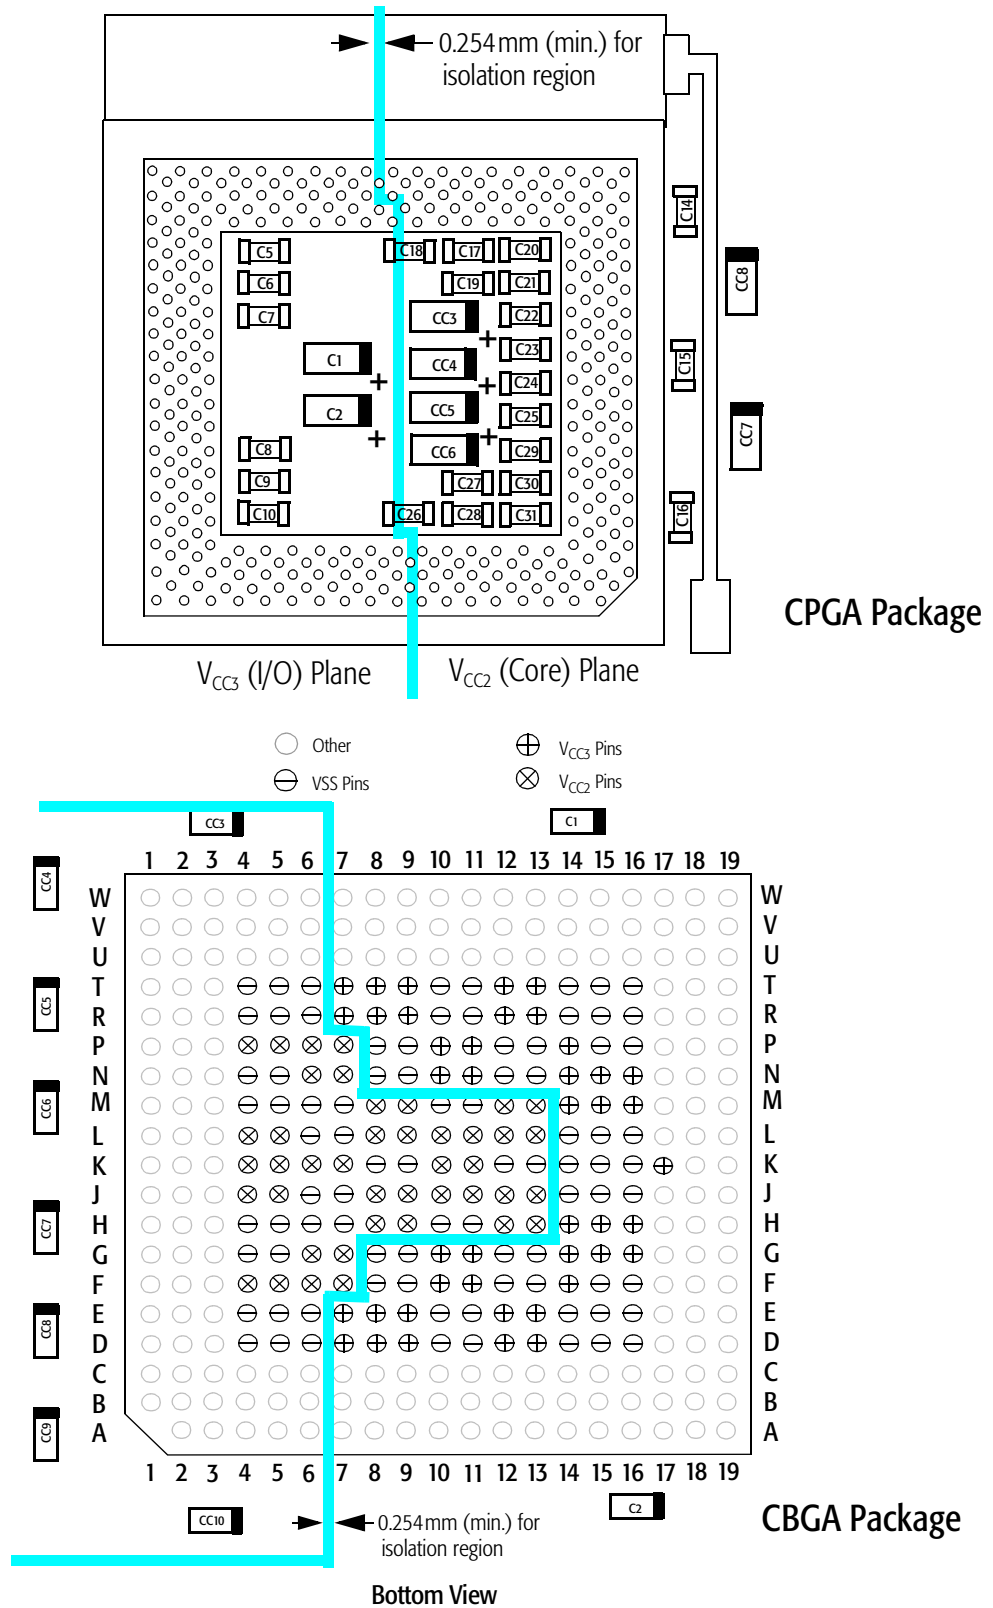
0.254 mm (min.) for isolation region

C14
CC8
C15
CC7
C16

C5
C6
C7
C1
C2
C8
C9
C10
C18
C26
C17
C19
CC3
CC4
CC5
CC6
C27
C28
C20
C21
C22
C23
C24
C25
C29
C30
C31

CPGA Package

$V_{CC3}$ (I/O) Plane
$V_{CC2}$ (Core) Plane

Other
VSS Pins
$V_{CC3}$ Pins
$V_{CC2}$ Pins

CC3
C1
CC4
CC5
CC6
CC7
CC8
CC9

1 2 3 4 5 6 7 8 9 10 11 12 13 14 15 16 17 18 19

W V U T R P N M L K J H G F E D C B A

W V U T R P N M L K J H G F E D C B A

1 2 3 4 5 6 7 8 9 10 11 12 13 14 15 16 17 18 19

CC10
0.254 mm (min.) for isolation region
C2

CBGA Package

Bottom View